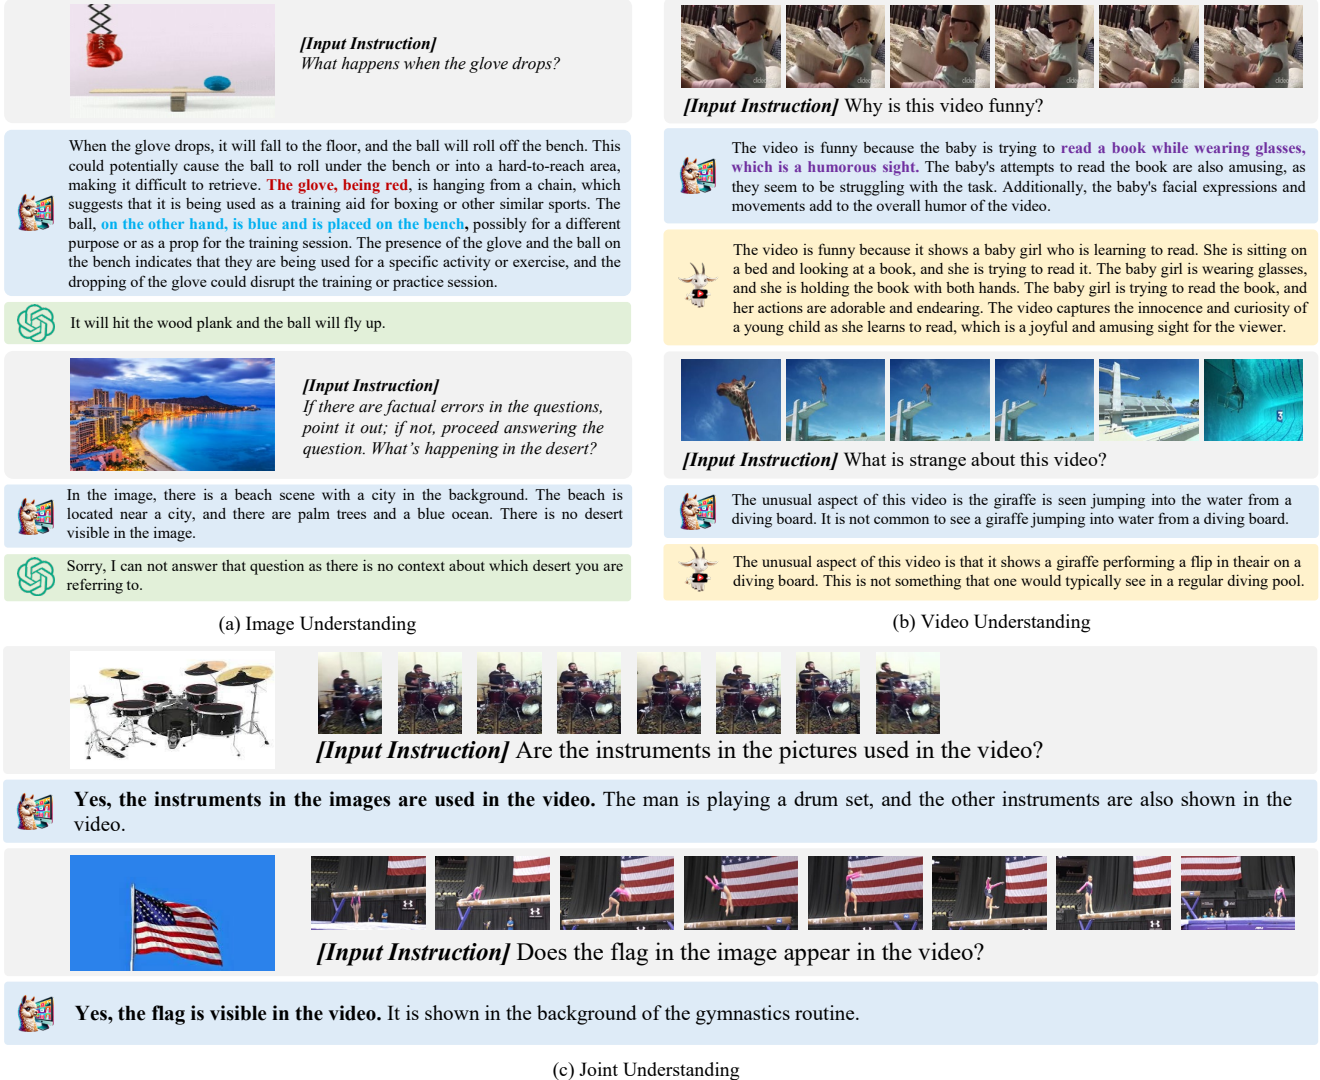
[Input Instruction]
What happens when the glove drops?

When the glove drops, it will fall to the floor, and the ball will roll off the bench. This could potentially cause the ball to roll under the bench or into a hard-to-reach area, making it difficult to retrieve. The glove, being red, is hanging from a chain, which suggests that it is being used as a training aid for boxing or other similar sports. The ball, on the other hand, is blue and is placed on the bench, possibly for a different purpose or as a prop for the training session. The presence of the glove and the ball on the bench indicates that they are being used for a specific activity or exercise, and the dropping of the glove could disrupt the training or practice session.

It will hit the wood plank and the ball will fly up.

[Input Instruction]
If there are factual errors in the questions, point it out; if not, proceed answering the question. What's happening in the desert?

In the image, there is a beach scene with a city in the background. The beach is located near a city, and there are palm trees and a blue ocean. There is no desert visible in the image.

Sorry, I can not answer that question as there is no context about which desert you are referring to.

(a) Image Understanding

[Input Instruction] Why is this video funny?

The video is funny because the baby is trying to read a book while wearing glasses, which is a humorous sight. The baby's attempts to read the book are also amusing, as they seem to be struggling with the task. Additionally, the baby's facial expressions and movements add to the overall humor of the video.

The video is funny because it shows a baby girl who is learning to read. She is sitting on a bed and looking at a book, and she is trying to read it. The baby girl is wearing glasses, and she is holding the book with both hands. The baby girl is trying to read the book, and her actions are adorable and endearing. The video captures the innocence and curiosity of a young child as she learns to read, which is a joyful and amusing sight for the viewer.

[Input Instruction] What is strange about this video?

The unusual aspect of this video is the giraffe is seen jumping into the water from a diving board. It is not common to see a giraffe jumping into water from a diving board.

The unusual aspect of this video is that it shows a giraffe performing a flip in theair on a diving board. This is not something that one would typically see in a regular diving pool.

(b) Video Understanding

[Input Instruction] Are the instruments in the pictures used in the video?

Yes, the instruments in the images are used in the video. The man is playing a drum set, and the other instruments are also shown in the video.

[Input Instruction] Does the flag in the image appear in the video?

Yes, the flag is visible in the video. It is shown in the background of the gymnastics routine.

(c) Joint Understanding